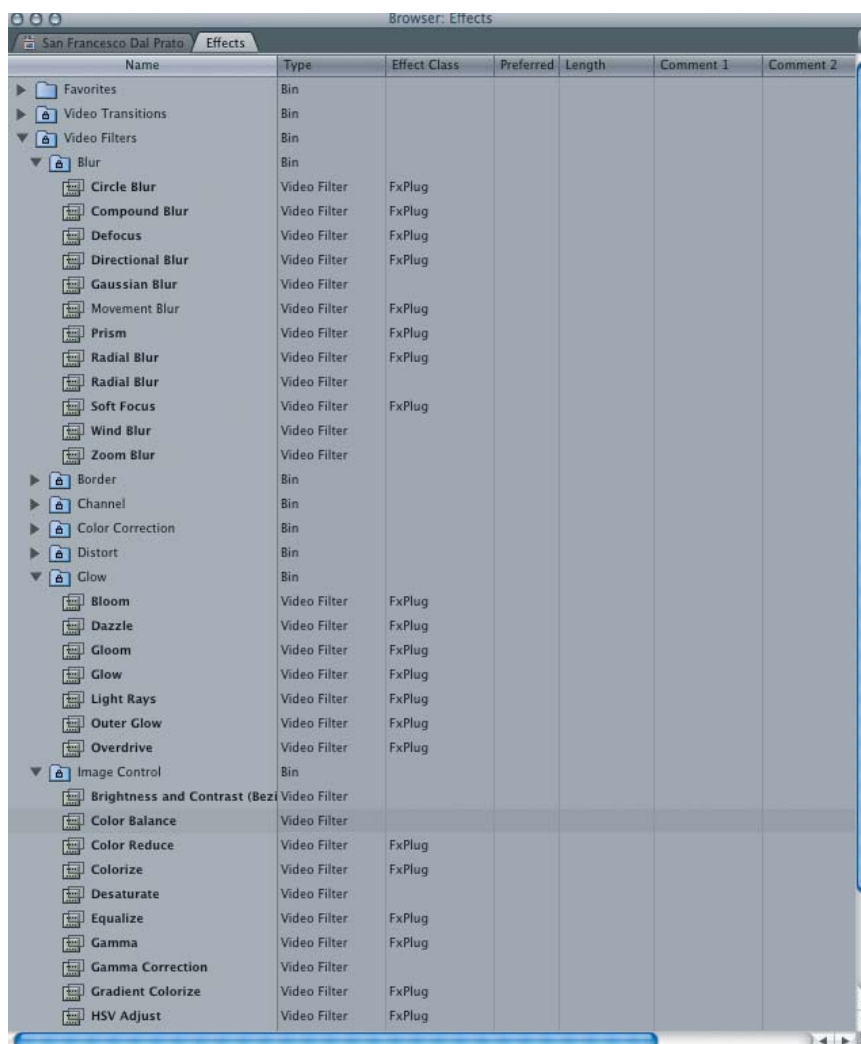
Browser: Effects

San Francesco Dal Prato | Effects

| Name | Type | Effect Class | Preferred | Length | Comment 1 | Comment 2 |
|---|---|---|---|---|---|---|
| Favorites | Bin | | | | | |
| Video Transitions | Bin | | | | | |
| Video Filters | Bin | | | | | |
| Blur | Bin | | | | | |
| Circle Blur | Video Filter | FxPlug | | | | |
| Compound Blur | Video Filter | FxPlug | | | | |
| Defocus | Video Filter | FxPlug | | | | |
| Directional Blur | Video Filter | FxPlug | | | | |
| Gaussian Blur | Video Filter | | | | | |
| Movement Blur | Video Filter | FxPlug | | | | |
| Prism | Video Filter | FxPlug | | | | |
| Radial Blur | Video Filter | FxPlug | | | | |
| Radial Blur | Video Filter | | | | | |
| Soft Focus | Video Filter | FxPlug | | | | |
| Wind Blur | Video Filter | | | | | |
| Zoom Blur | Video Filter | | | | | |
| Border | Bin | | | | | |
| Channel | Bin | | | | | |
| Color Correction | Bin | | | | | |
| Distort | Bin | | | | | |
| Glow | Bin | | | | | |
| Bloom | Video Filter | FxPlug | | | | |
| Dazzle | Video Filter | FxPlug | | | | |
| Gloom | Video Filter | FxPlug | | | | |
| Glow | Video Filter | FxPlug | | | | |
| Light Rays | Video Filter | FxPlug | | | | |
| Outer Glow | Video Filter | FxPlug | | | | |
| Overdrive | Video Filter | FxPlug | | | | |
| Image Control | Bin | | | | | |
| Brightness and Contrast (Bezi | Video Filter | | | | | |
| Color Balance | Video Filter | | | | | |
| Color Reduce | Video Filter | FxPlug | | | | |
| Colorize | Video Filter | FxPlug | | | | |
| Desaturate | Video Filter | | | | | |
| Equalize | Video Filter | FxPlug | | | | |
| Gamma | Video Filter | FxPlug | | | | |
| Gamma Correction | Video Filter | | | | | |
| Gradient Colorize | Video Filter | FxPlug | | | | |
| HSV Adjust | Video Filter | FxPlug | | | | |